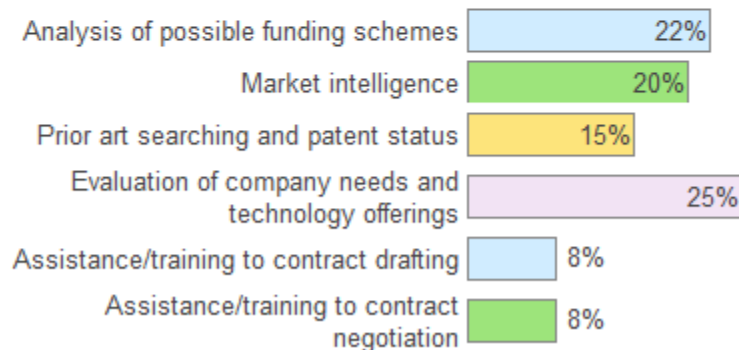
Analysis of possible funding schemes 22%
Market intelligence 20%
Prior art searching and patent status 15%
Evaluation of company needs and technology offerings 25%
Assistance/training to contract drafting 8%
Assistance/training to contract negotiation 8%